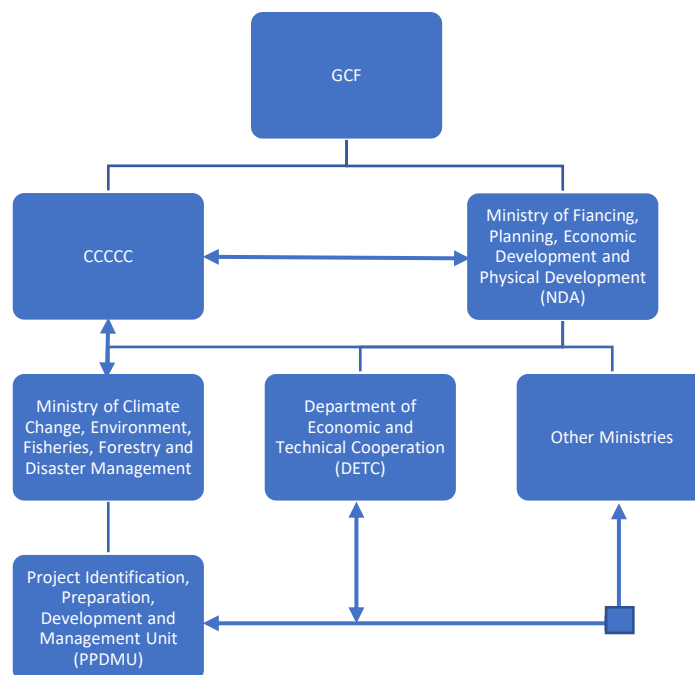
GCF

CCCCC

Ministry of Fiancing, Planning, Economic Development and Physical Development (NDA)

Ministry of Climate Change, Environment, Fisheries, Forestry and Disaster Management

Department of Economic and Technical Cooperation (DETC)

Other Ministries

Project Identification, Preparation, Development and Management Unit (PPDMU)